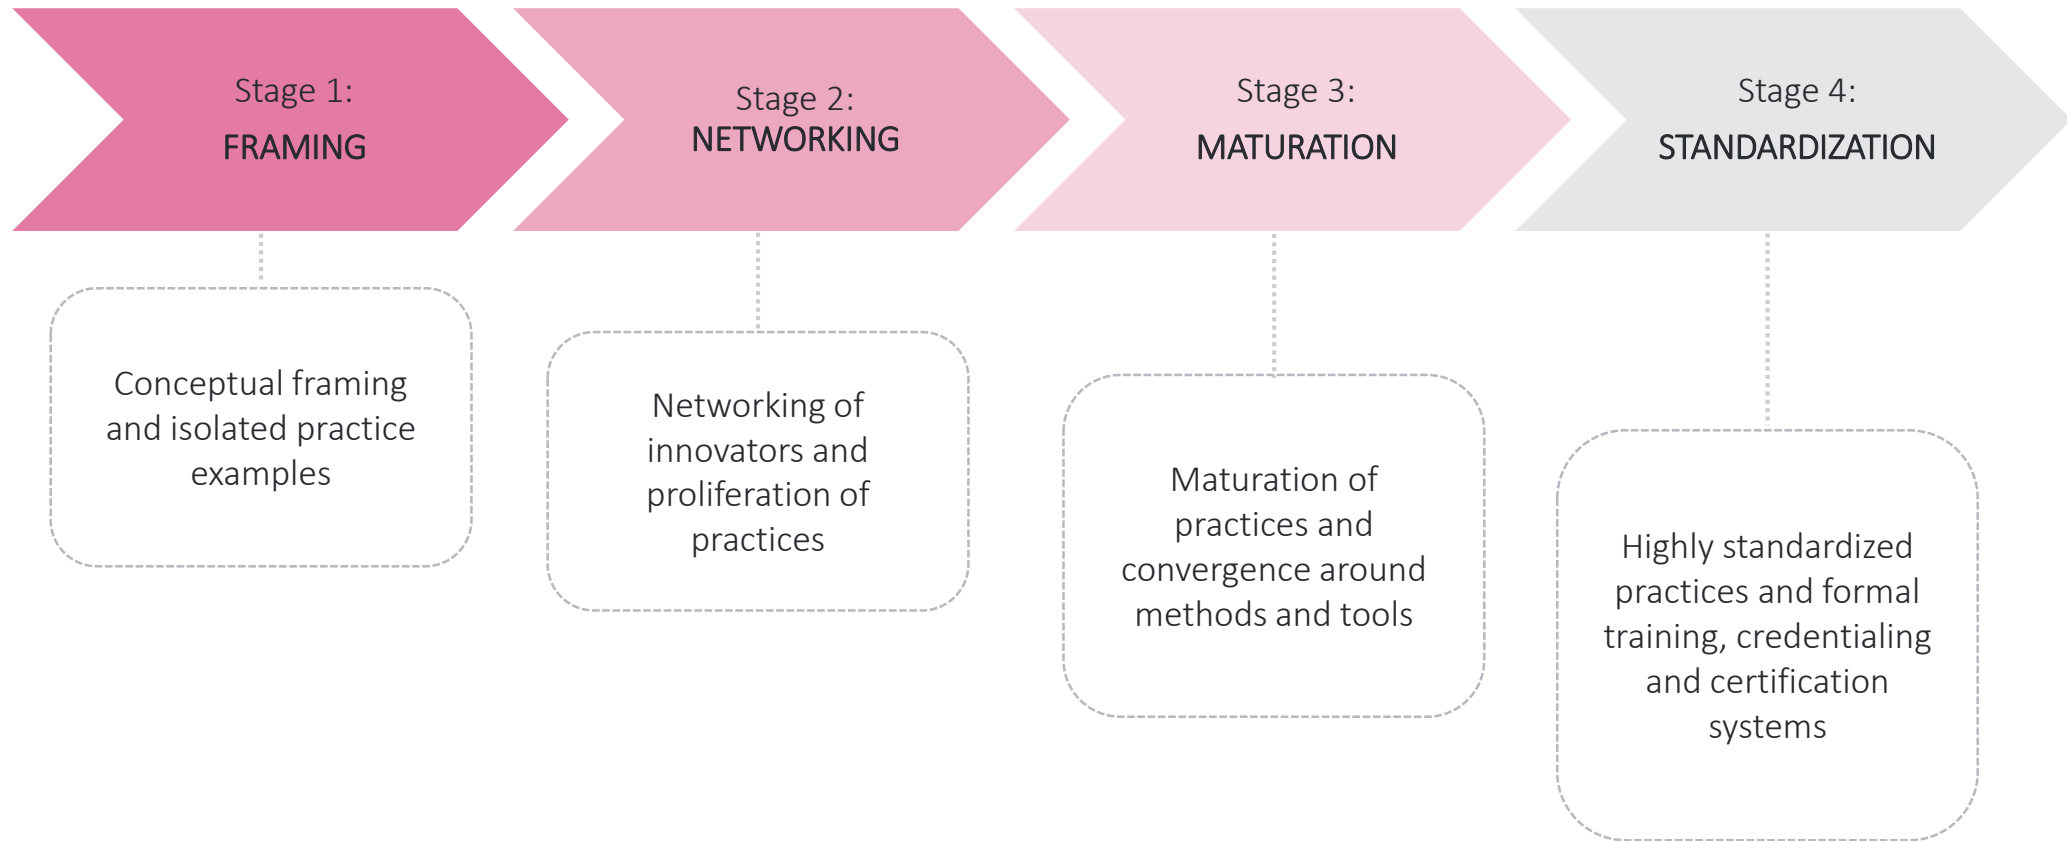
Stage 1:
FRAMING

Stage 2:
NETWORKING

Stage 3:
MATURATION

Stage 4:
STANDARDIZATION

Conceptual framing and isolated practice examples

Networking of innovators and proliferation of practices

Maturation of practices and convergence around methods and tools

Highly standardized practices and formal training, credentialing and certification systems